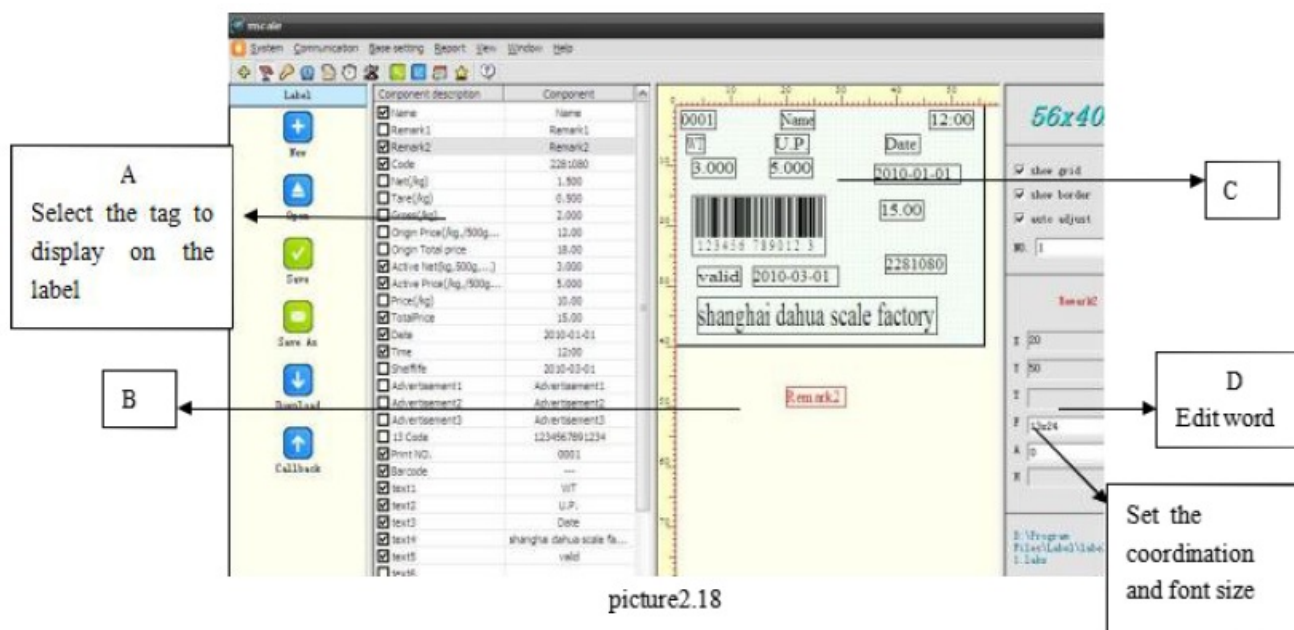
rmcale

System Communication Base setting Report View Window Help

Label

New

Open

Save

Save As

Download

Callback

| Component description | Component |
|---|---|
| Name | Name |
| Remark1 | Remark1 |
| Remark2 | Remark2 |
| Code | 2281080 |
| Net(kg) | 1.500 |
| Tare(kg) | 0.500 |
| Gross(kg) | 2.000 |
| Origin Price(/kg,/500g... | 12.00 |
| Origin Total price | 18.00 |
| Active Net(kg,500g,...) | 3.000 |
| Active Price(/kg,/500g... | 5.000 |
| Price(/kg) | 10.00 |
| TotalPrice | 15.00 |
| Date | 2010-01-01 |
| Time | 12:00 |
| Shelflife | 2010-03-01 |
| Advertisement1 | Advertisement1 |
| Advertisement2 | Advertisement2 |
| Advertisement3 | Advertisement3 |
| 13 Code | 1234567891234 |
| Print NO. | 0001 |
| Barcode | — |
| text1 | WT |
| text2 | U.P. |
| text3 | Date |
| text4 | shanghai dahua scale fa... |
| text5 | valid |
| text6 | |

0001 Name 12:00
WT U.P. Date
3.000 5.000 2010-01-01
15.00
123456 789012 3
2281080
valid 2010-03-01
shanghai dahua scale factory

Remark2

56x40

show grid
show border
auto adjust
NO. 1

Remark2

X 20
Y 50
T
F 12x24
A 0
R

D:\Program Files\Label\label1.lab

A
Select the tag to display on the label

B

C

D
Edit word

Set the coordination and font size

picture2.18